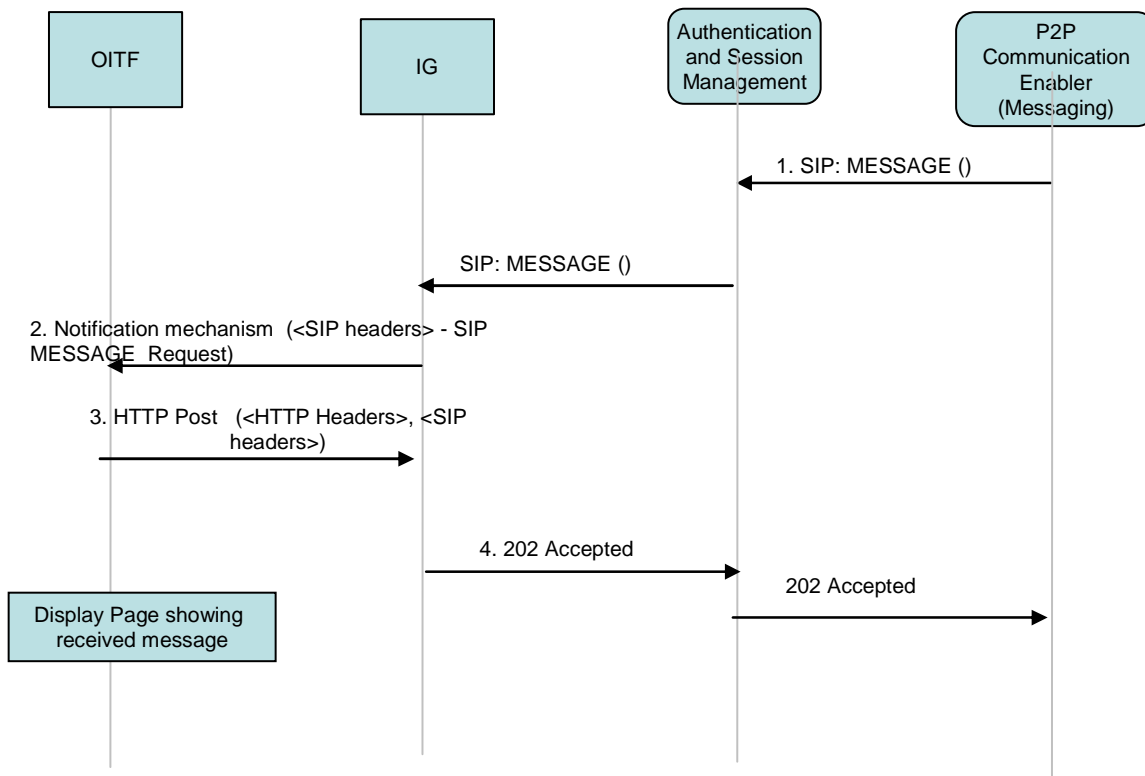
OITF

IG

Authentication and Session Management

P2P Communication Enabler (Messaging)

1. SIP: MESSAGE ()

SIP: MESSAGE ()

2. Notification mechanism (<SIP headers> - SIP MESSAGE Request)

3. HTTP Post (<HTTP Headers>, <SIP headers>)

4. 202 Accepted

202 Accepted

Display Page showing received message